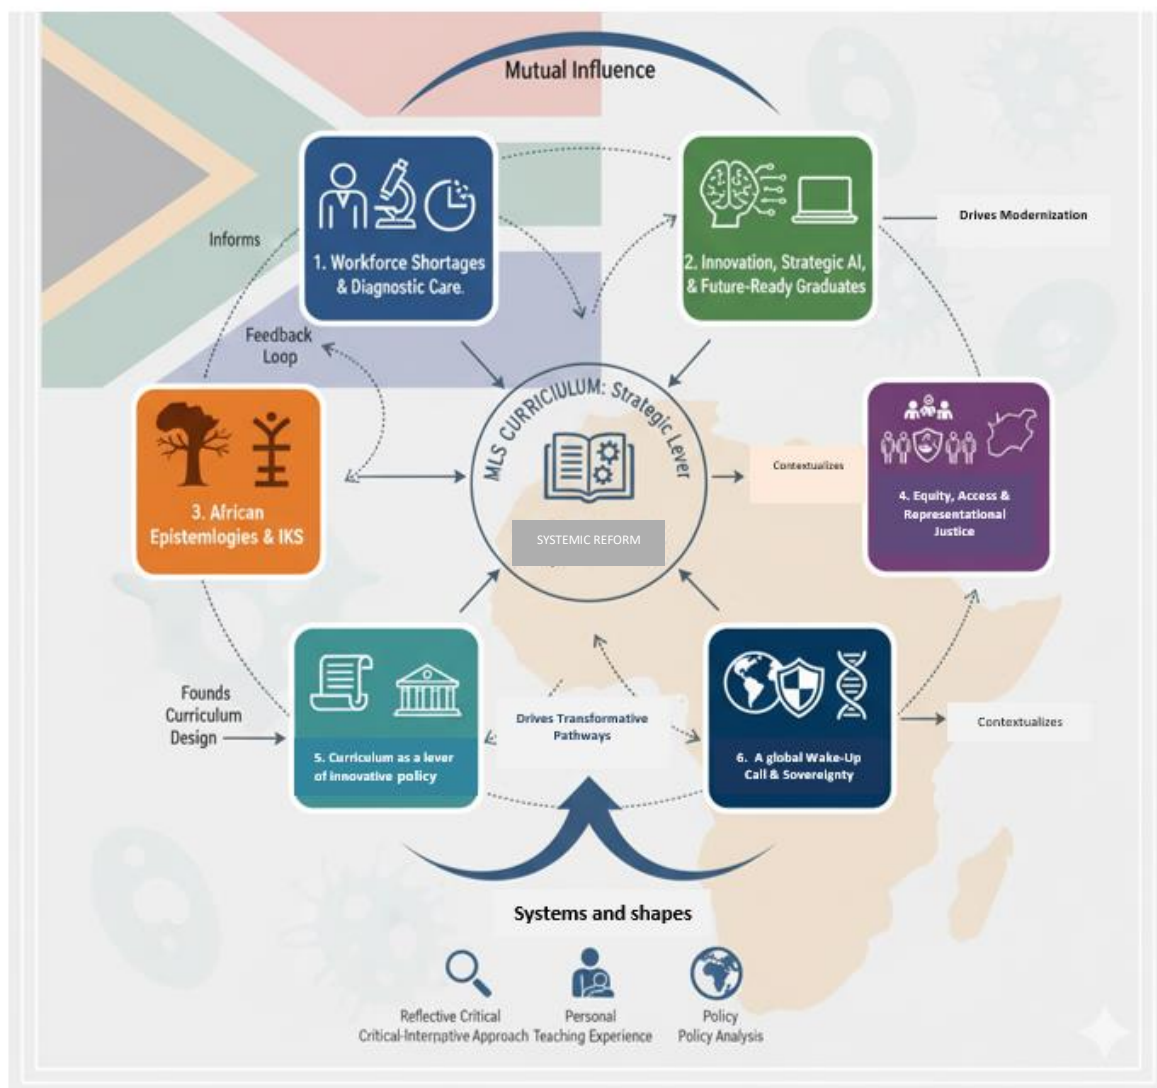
Mutual Influence

Informs

1. Workforce Shortages & Diagnostic Care.

2. Innovation, Strategic AI, & Future-Ready Graduates

Drives Modernization

Feedback Loop

MLS CURRICIULUM: Strategic Lever

SYSTEMIC REFORM

3. African Epistemlogies & IKS

Contextualizes

4. Equity, Access & Representational Justice

Founds Curriculum Design

5. Curriculum as a lever of innovative policy

Drives Transformative Pathways

6. A global Wake-Up Call & Sovereignty

Contextualizes

Systems and shapes

Reflective Critical
Critical-Interpritive Approach

Personal
Teaching Experience

Policy
Policy Analysis